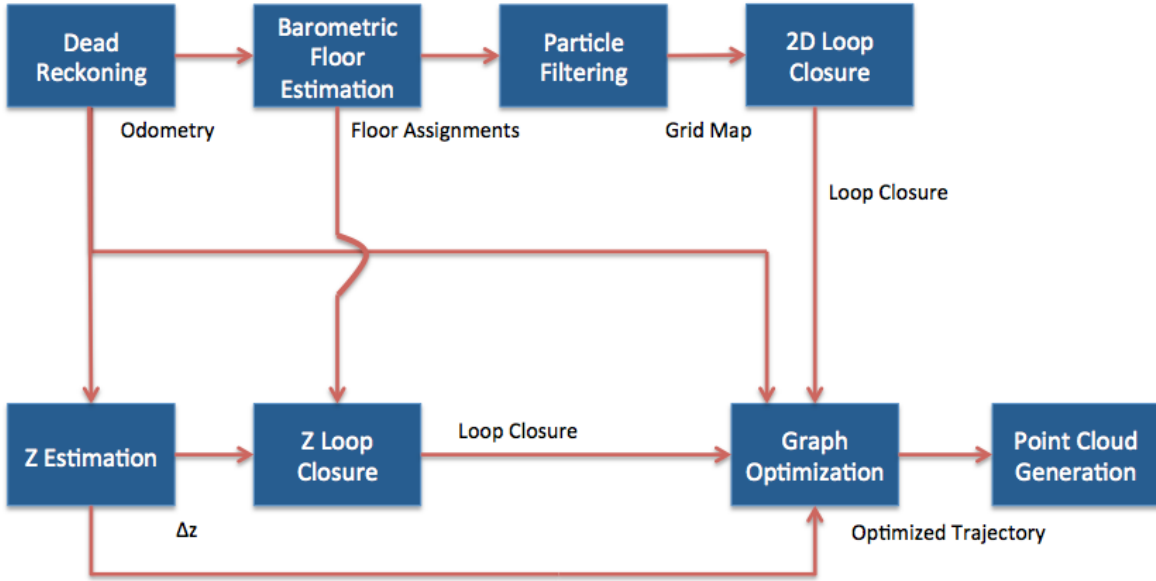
Dead Reckoning

Barometric Floor Estimation

Particle Filtering

2D Loop Closure

Odometry

Floor Assignments

Grid Map

Loop Closure

Z Estimation

Z Loop Closure

Loop Closure

Graph Optimization

Point Cloud Generation

$\Delta z$

Optimized Trajectory